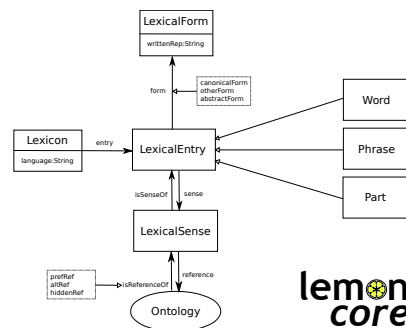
LexicalForm
writtenRep:String

form

canonicalForm
otherForm
abstractForm

Word

Lexicon
language:String

entry

LexicalEntry

Phrase

isSenseOf

sense

Part

LexicalSense

prefRef
altRef
hiddenRef

isReferenceOf

reference

Ontology

lemon
core